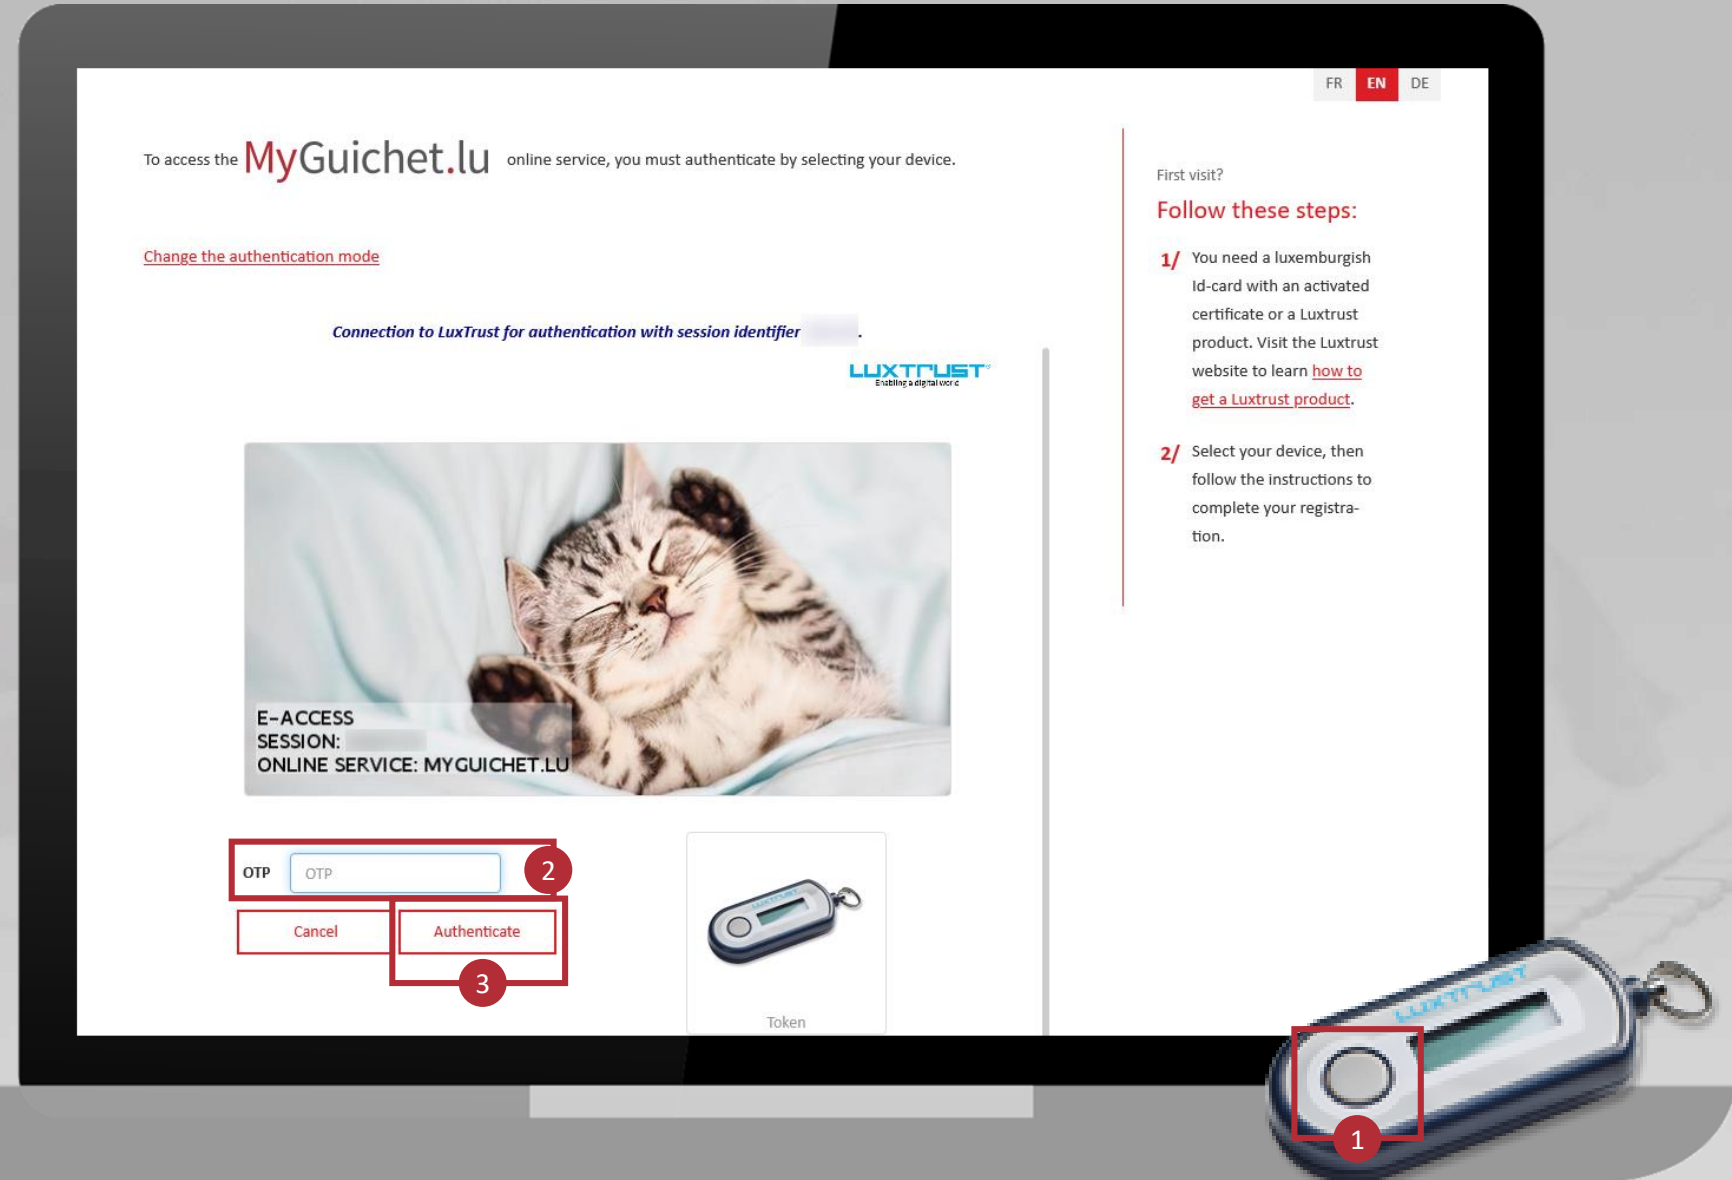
FR EN DE

To access the MyGuichet.lu online service, you must authenticate by selecting your device.

Change the authentication mode

Connection to LuxTrust for authentication with session identifier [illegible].

LUXTRUST
Enabling a digital world

E-ACCESS
SESSION: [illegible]
ONLINE SERVICE: MYGUICHET.LU

OTP OTP 2

Cancel Authenticate

3

Token

First visit?

Follow these steps:

1/ You need a luxemburgish Id-card with an activated certificate or a Luxtrust product. Visit the Luxtrust website to learn how to get a Luxtrust product.

2/ Select your device, then follow the instructions to complete your registration.

LUXTRUST

1